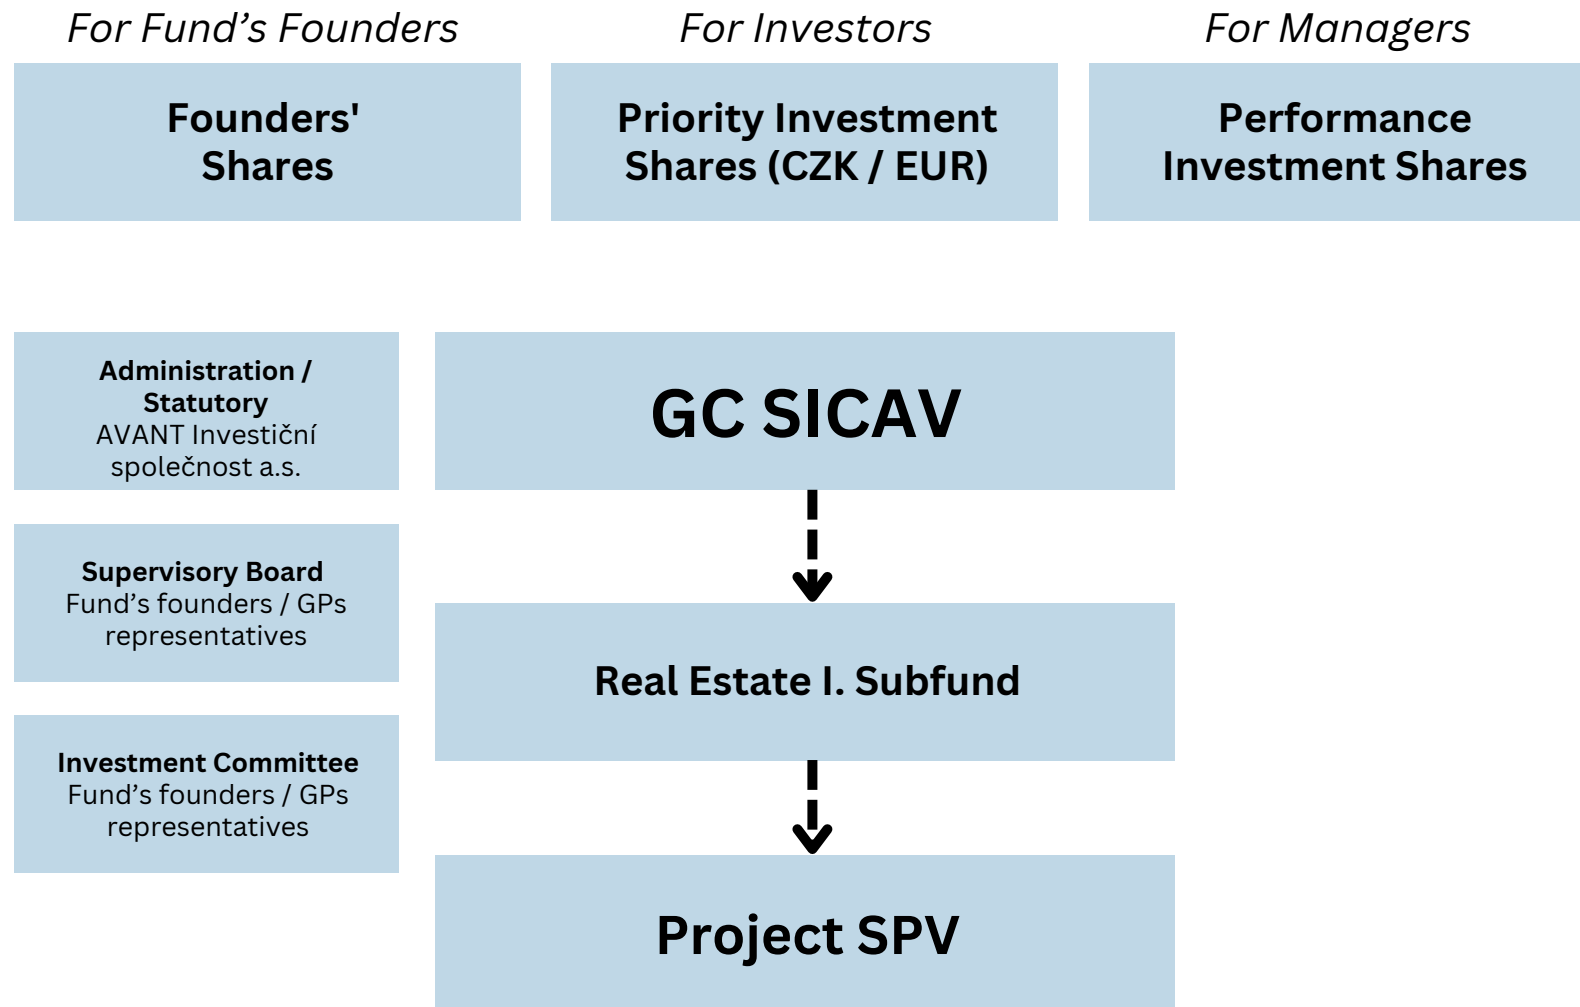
For Fund’s Founders

Founders' Shares

For Investors

Priority Investment Shares (CZK / EUR)

For Managers

Performance Investment Shares

Administration / Statutory
AVANT Investiční společnost a.s.

Supervisory Board
Fund’s founders / GPs representatives

Investment Committee
Fund’s founders / GPs representatives

GC SICAV

Real Estate I. Subfund

Project SPV